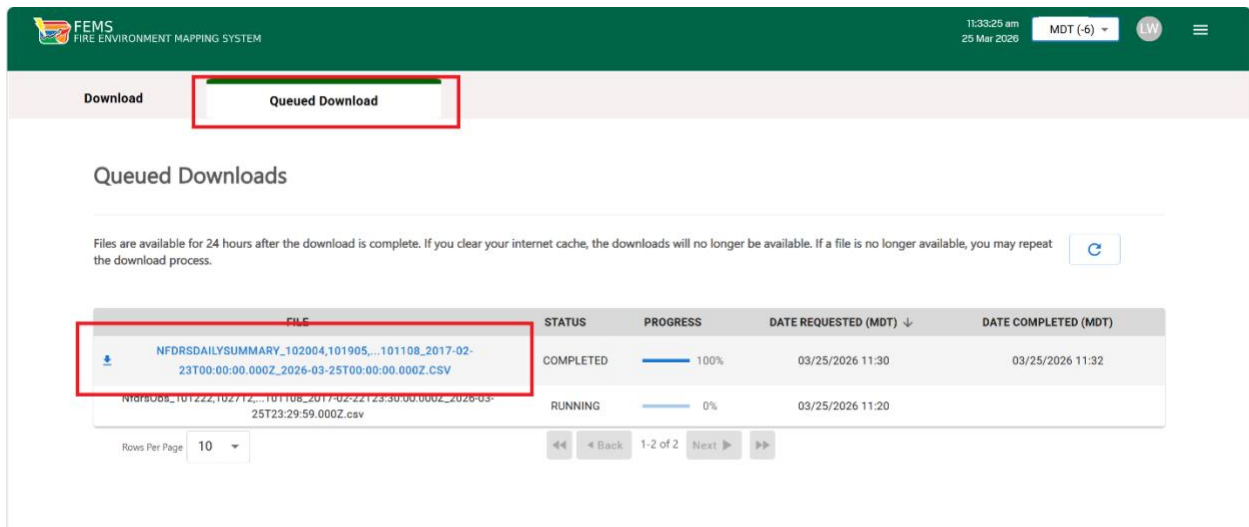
FEMS
FIRE ENVIRONMENT MAPPING SYSTEM

11:33:25 am
25 Mar 2026

MDT (-6)

LW

Download

Queued Download

Queued Downloads

Files are available for 24 hours after the download is complete. If you clear your internet cache, the downloads will no longer be available. If a file is no longer available, you may repeat the download process.

| FILE | STATUS | PROGRESS | DATE REQUESTED (MDT) ↓ | DATE COMPLETED (MDT) |
|---|---|---|---|---|
| NFDRSDAILYSUMMARY_102004,101905,...101108_2017-02-23T00:00:00.000Z_2026-03-25T00:00:00.000Z.CSV | COMPLETED | 100% | 03/25/2026 11:30 | 03/25/2026 11:32 |
| NfdrsObs_101222,102712,...101108_2017-02-22T23:30:00.000Z_2026-03-25T23:29:59.000Z.csv | RUNNING | 0% | 03/25/2026 11:20 | |

Rows Per Page 10

◀ Back 1-2 of 2 Next ▶